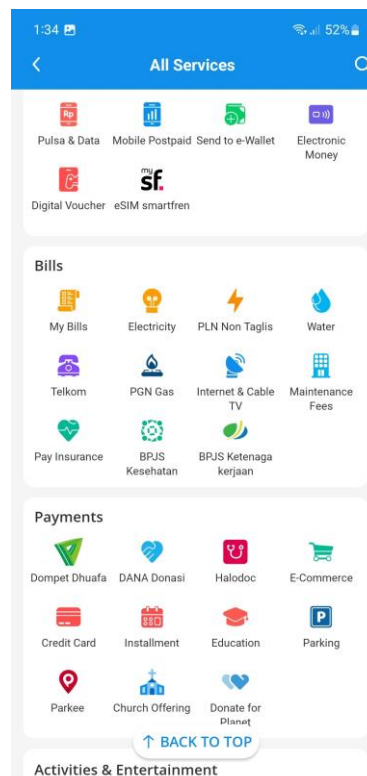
1:34

52%

All Services

Rp

Pulsa & Data

Mobile Postpaid

Send to e-Wallet

Electronic Money

Digital Voucher

my sf.

eSIM smartfren

Bills

My Bills

Electricity

PLN Non Taglis

Water

Telkom

PGN Gas

Internet & Cable TV

Maintenance Fees

Pay Insurance

BPJS Kesehatan

BPJS Ketenagakerjaan

Payments

Dompet Dhuafa

DANA Donasi

Halodoc

E-Commerce

Credit Card

Installment

Education

P

Parking

Parkee

Church Offering

Donate for Planet

↑ BACK TO TOP

Activities & Entertainment